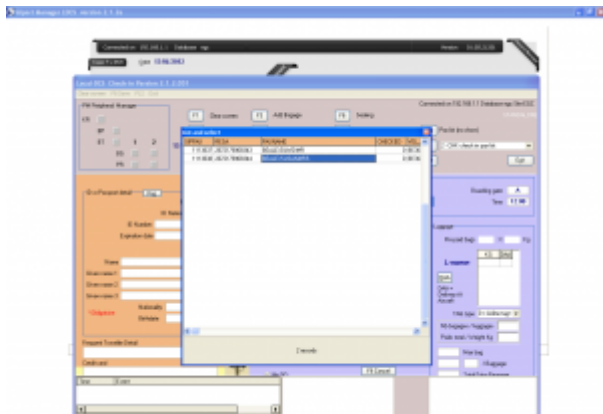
Object Manager (DCS, version 2.1.3)

Connected on: 192.168.1.1 Database: mgr

Version: 15.09.22.01

Date: 13.08.2013

Local DCS: Check-in Version 3.1.2.201

PAX Peripheral Manager

F1 Clear screen

F2 Add Baggage

F3 Seating

Connected on 192.168.1.1 Database: mgr Client D12

Pay for (Excel/Import)

CDM: check in pax list

Exit

ID or Passport detail

ID Number

Expiration date

Name

Given name 1

Given name 2

Given name 3

Nationality

Birthdate

Frequent Traveller Detail

Boarding gate A

Time 12:00

Proceed Bags Kg

Luggage

TAG type

Nb baggages / baggages

Pads (max.) Weight Kg

Max bag

Total Extra Baggage

F8 Cancel

Cancel

| SPPAX | PECIA | PAXNAME | CHECKED | SEQ |
|---|---|---|---|---|
| 1 | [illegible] | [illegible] | | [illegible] |
| 1 | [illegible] | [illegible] | | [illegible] |